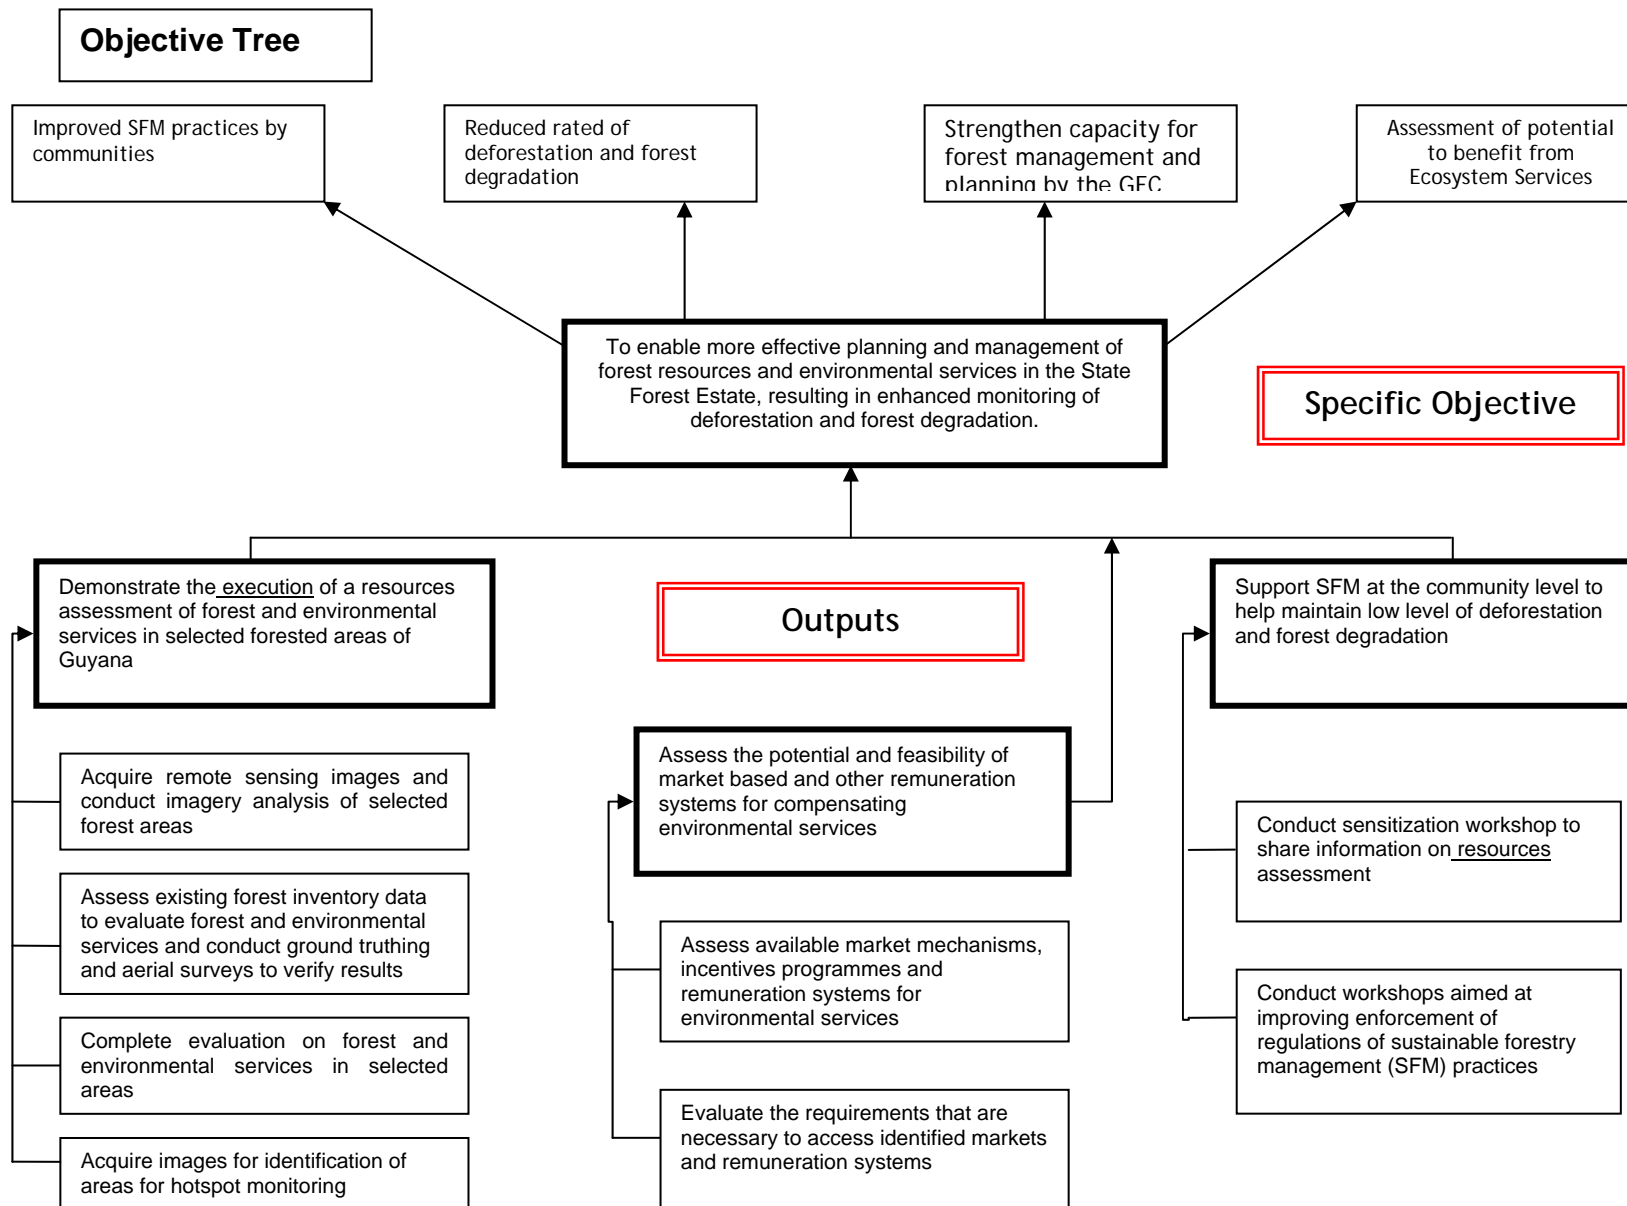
Objective Tree

Improved SFM practices by communities

Reduced rated of deforestation and forest degradation

Strengthen capacity for forest management and planning by the GFC

Assessment of potential to benefit from Ecosystem Services

To enable more effective planning and management of forest resources and environmental services in the State Forest Estate, resulting in enhanced monitoring of deforestation and forest degradation.

Specific Objective

Demonstrate the execution of a resources assessment of forest and environmental services in selected forested areas of Guyana

Outputs

Support SFM at the community level to help maintain low level of deforestation and forest degradation

Acquire remote sensing images and conduct imagery analysis of selected forest areas

Assess existing forest inventory data to evaluate forest and environmental services and conduct ground truthing and aerial surveys to verify results

Complete evaluation on forest and environmental services in selected areas

Acquire images for identification of areas for hotspot monitoring

Assess the potential and feasibility of market based and other remuneration systems for compensating environmental services

Assess available market mechanisms, incentives programmes and remuneration systems for environmental services

Evaluate the requirements that are necessary to access identified markets and remuneration systems

Conduct sensitization workshop to share information on resources assessment

Conduct workshops aimed at improving enforcement of regulations of sustainable forestry management (SFM) practices